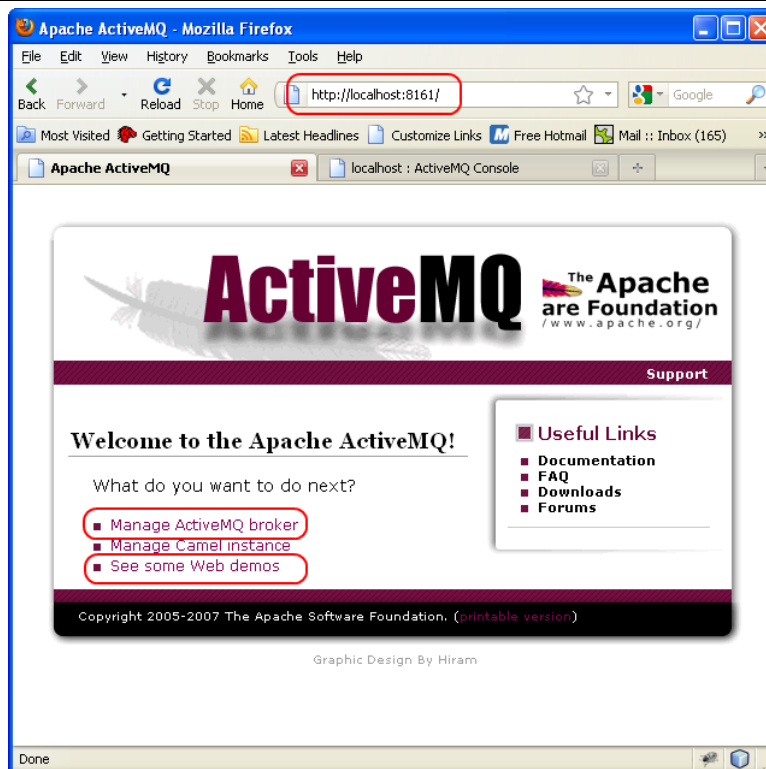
Apache ActiveMQ - Mozilla Firefox

File Edit View History Bookmarks Tools Help

Back Forward Reload Stop Home http://localhost:8161/ Google

Most Visited Getting Started Latest Headlines Customize Links Free Hotmail Mail :: Inbox (165)

Apache ActiveMQ localhost : ActiveMQ Console

ActiveMQ

The Apache Software Foundation /www.apache.org/

Support

Welcome to the Apache ActiveMQ!

What do you want to do next?

Manage ActiveMQ broker
Manage Camel instance
See some Web demos

Useful Links

Documentation
FAQ
Downloads
Forums

Copyright 2005-2007 The Apache Software Foundation. (printable version)

Graphic Design By Hiram

Done